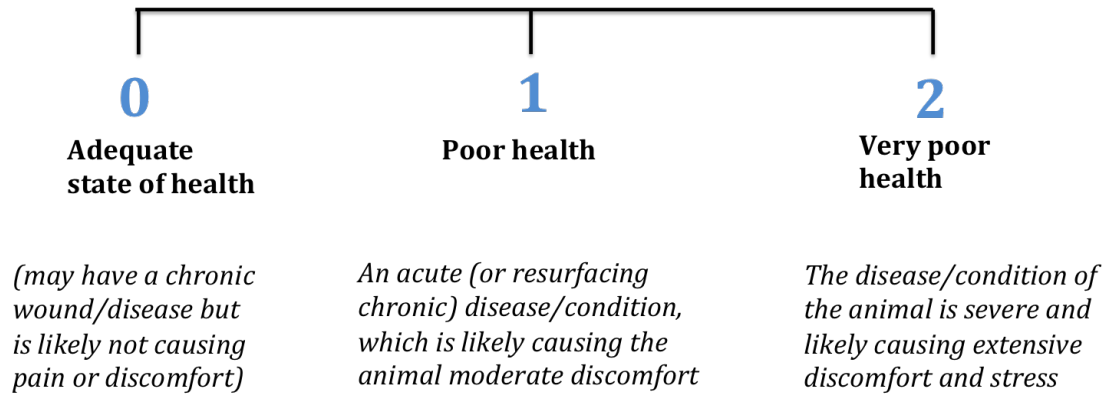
0

Adequate state of health

(may have a chronic wound/disease but is likely not causing pain or discomfort)

1

Poor health

An acute (or resurfacing chronic) disease/condition, which is likely causing the animal moderate discomfort

2

Very poor health

The disease/condition of the animal is severe and likely causing extensive discomfort and stress